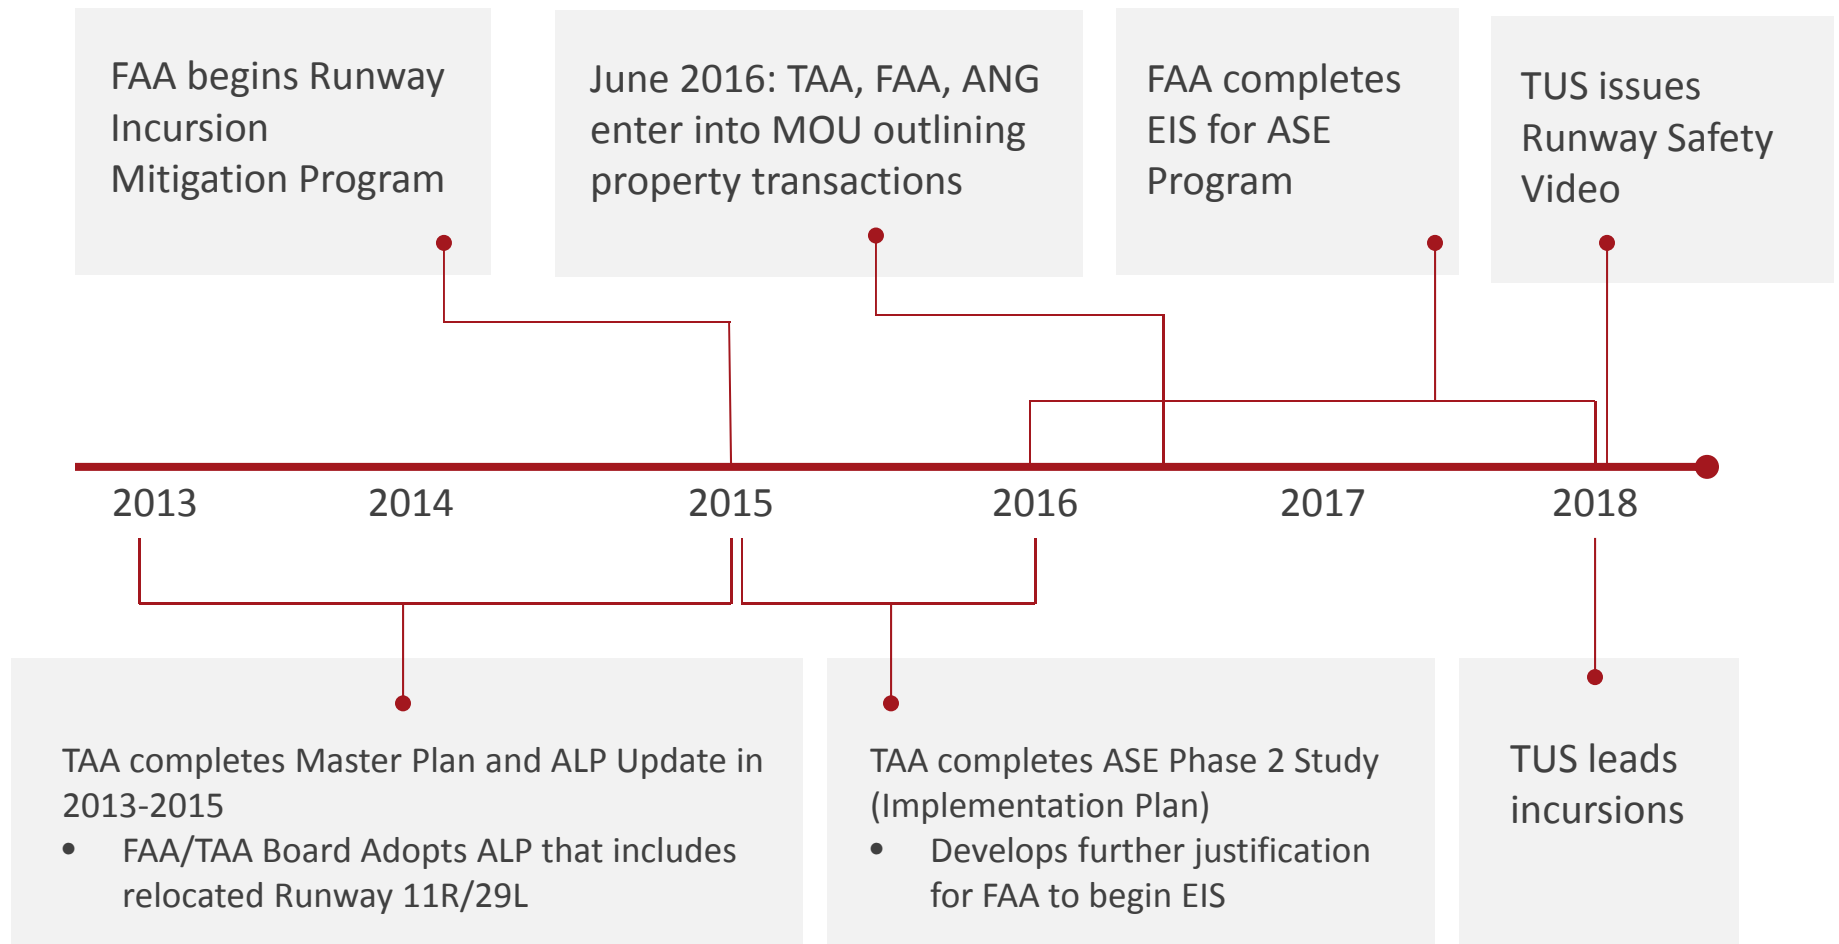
FAA begins Runway Incursion Mitigation Program

June 2016: TAA, FAA, ANG enter into MOU outlining property transactions

FAA completes EIS for ASE Program

TUS issues Runway Safety Video

2013

2014

2015

2016

2017

2018

TAA completes Master Plan and ALP Update in 2013-2015

- FAA/TAA Board Adopts ALP that includes relocated Runway 11R/29L

TAA completes ASE Phase 2 Study (Implementation Plan)

- Develops further justification for FAA to begin EIS

TUS leads incursions